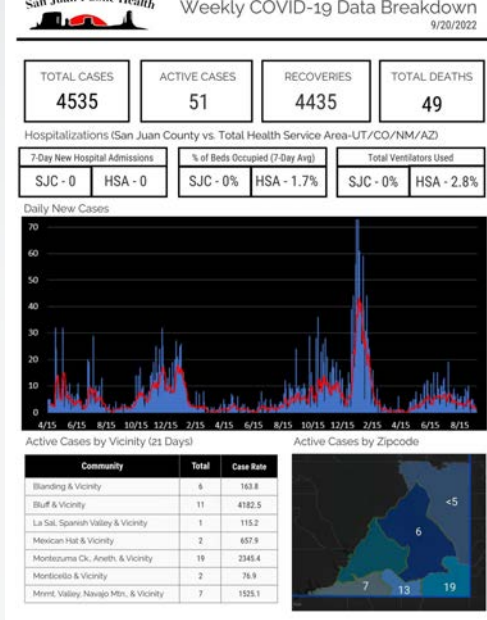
San Juan Public Health

Weekly COVID-19 Data Breakdown
9/20/2022

TOTAL CASES
4535

ACTIVE CASES
51

RECOVERIES
4435

TOTAL DEATHS
49

Hospitalizations (San Juan County vs. Total Health Service Area-UT/CO/NM/AZ)

7-Day New Hospital Admissions
SJC - 0 | HSA - 0

% of Beds Occupied (7-Day Avg)
SJC - 0% | HSA - 1.7%

Total Ventilators Used
SJC - 0% | HSA - 2.8%

Daily New Cases

70
60
50
40
30
20
10
0

4/15 6/15 8/15 10/15 12/15 2/15 4/15 6/15 8/15 10/15 12/15 2/15 4/15 6/15 8/15

Active Cases by Vicinity (21 Days)

| Community | Total | Case Rate |
|---|---|---|
| Blanding & Vicinity | 6 | 163.8 |
| Bluff & Vicinity | 11 | 4182.5 |
| La Sal, Spanish Valley & Vicinity | 1 | 115.2 |
| Mexican Hat & Vicinity | 2 | 657.9 |
| Montezuma Ck, Aneth, & Vicinity | 19 | 2345.4 |
| Monticello & Vicinity | 2 | 76.9 |
| Mnmt. Valley, Navajo Mtn., & Vicinity | 7 | 1525.1 |

Active Cases by Zipcode

<5
6
7
13
19